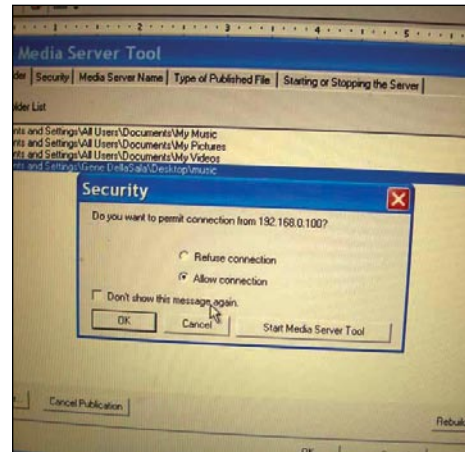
Media Server Tool

der | Security | Media Server Name | Type of Published File | Starting or Stopping the Server |

lder List

nts and Settings\All Users\Documents\My Music
nts and Settings\All Users\Documents\My Pictures
nts and Settings\All Users\Documents\My Videos
nts and Settings\Gene DellaSala\Desktop\music

Security

Do you want to permit connection from 192.168.0.100?

Refuse connection
Allow connection

Don't show this message again.

OK
Cancel
Start Media Server Tool

Cancel Publication

Rebuil